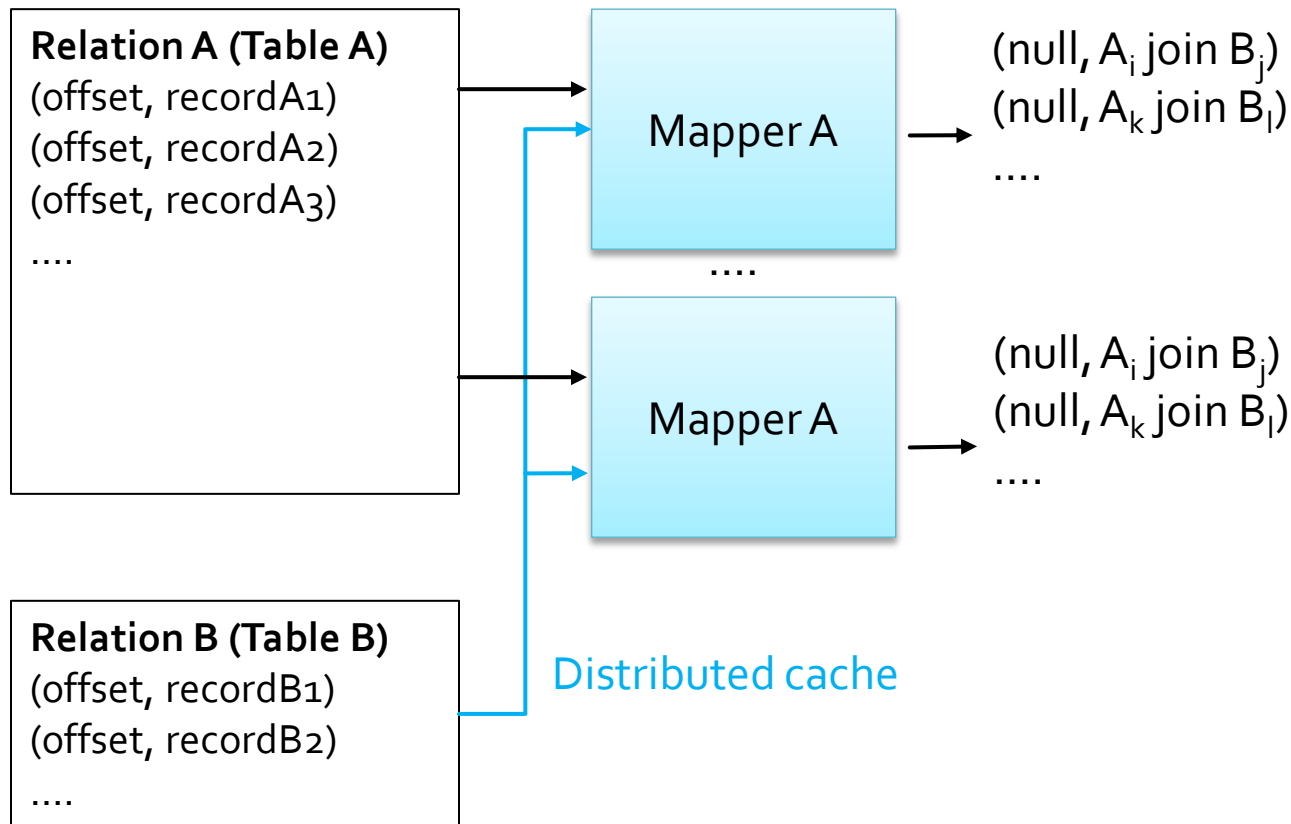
Relation A (Table A)
(offset, recordA1)
(offset, recordA2)
(offset, recordA3)
....

Mapper A

(null, $A_i$ join $B_j$)
(null, $A_k$ join $B_l$)
....

....

Mapper A

(null, $A_i$ join $B_j$)
(null, $A_k$ join $B_l$)
....

Relation B (Table B)
(offset, recordB1)
(offset, recordB2)
....

Distributed cache